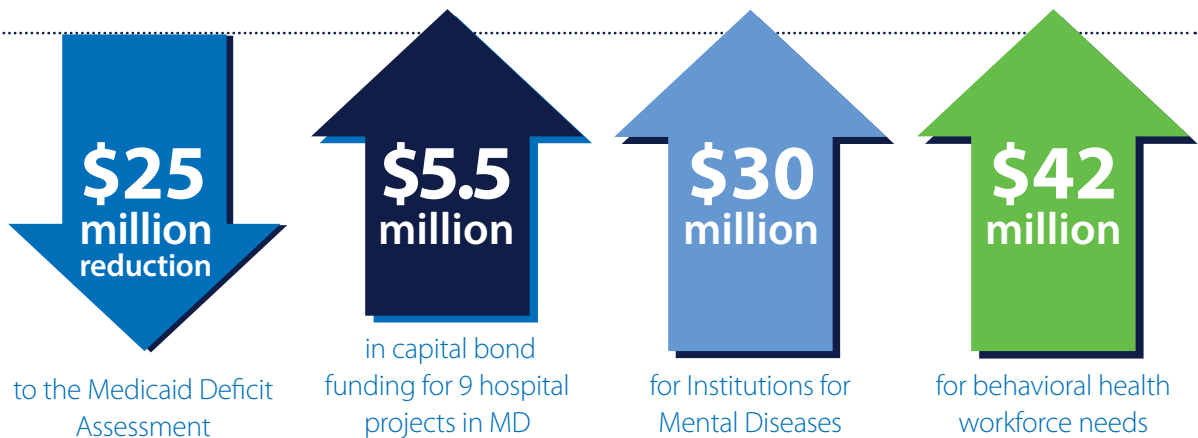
$25 million reduction

to the Medicaid Deficit Assessment

$5.5 million

in capital bond funding for 9 hospital projects in MD

$30 million

for Institutions for Mental Diseases

$42 million

for behavioral health workforce needs